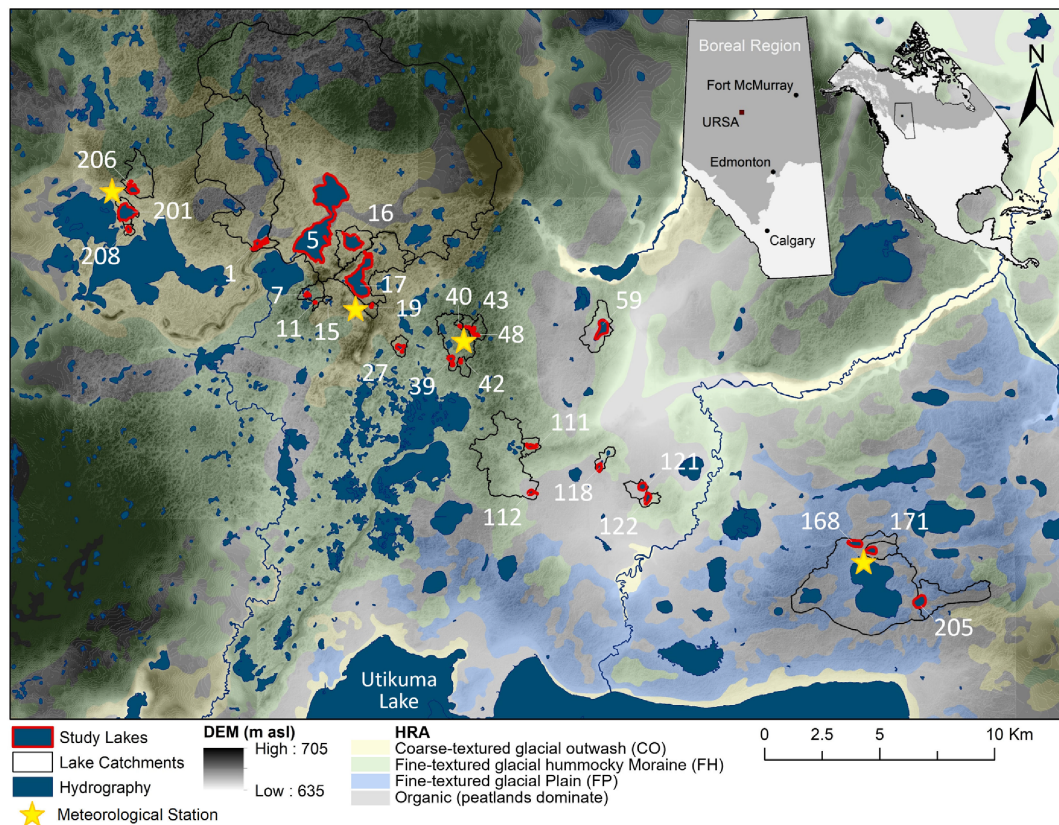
Boreal Region
Fort McMurray
URSA
Edmonton
Calgary
N

206
201
208
1
5
16
17
7
11
15
19
40
43
48
59
27
39
42
111
121
118
112
122
168
171
205
Utikuma Lake

Study Lakes
Lake Catchments
Hydrography
Meteorological Station

DEM (m asl)
High : 705
Low : 635

HRA
Coarse-textured glacial outwash (CO)
Fine-textured glacial hummocky Moraine (FH)
Fine-textured glacial Plain (FP)
Organic (peatlands dominate)

0 2.5 5 10 Km